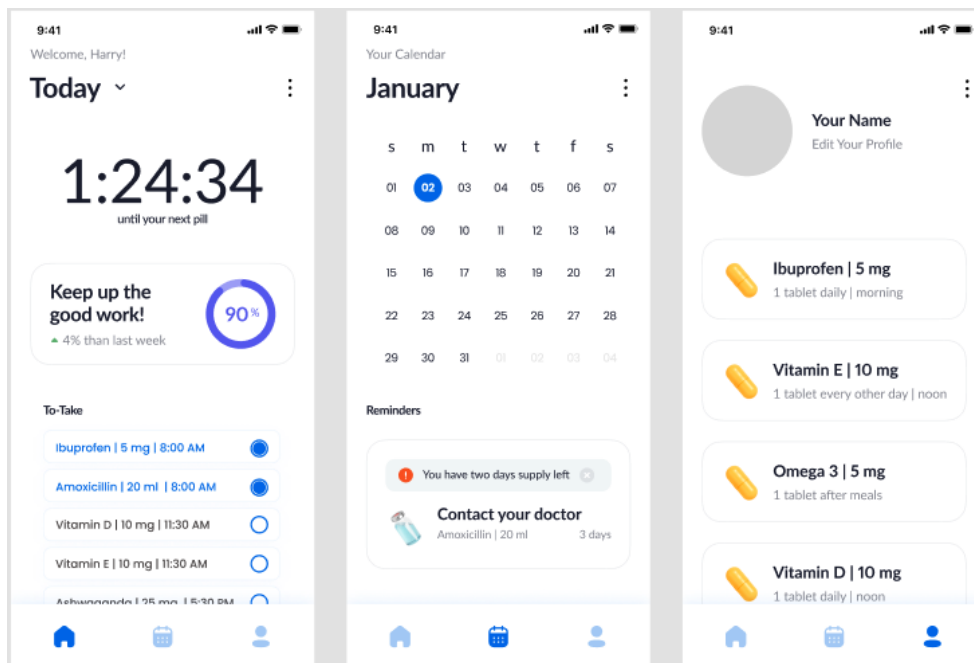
9:41

Welcome, Harry!

Today

1:24:34
until your next pill

Keep up the good work!
4% than last week

90 %

To-Take

Ibuprofen | 5 mg | 8:00 AM

Amoxicillin | 20 ml | 8:00 AM

Vitamin D | 10 mg | 11:30 AM

Vitamin E | 10 mg | 11:30 AM

Ashwagandha | 25 mg | 5:30 PM

9:41

Your Calendar

January

| s | m | t | w | t | f | s |
|---|---|---|---|---|---|---|
| 01 | 02 | 03 | 04 | 05 | 06 | 07 |
| 08 | 09 | 10 | 11 | 12 | 13 | 14 |
| 15 | 16 | 17 | 18 | 19 | 20 | 21 |
| 22 | 23 | 24 | 25 | 26 | 27 | 28 |
| 29 | 30 | 31 | 01 | 02 | 03 | 04 |

Reminders

You have two days supply left

Contact your doctor
Amoxicillin | 20 ml
3 days

9:41

Your Name
Edit Your Profile

Ibuprofen | 5 mg
1 tablet daily | morning

Vitamin E | 10 mg
1 tablet every other day | noon

Omega 3 | 5 mg
1 tablet after meals

Vitamin D | 10 mg
1 tablet daily | noon